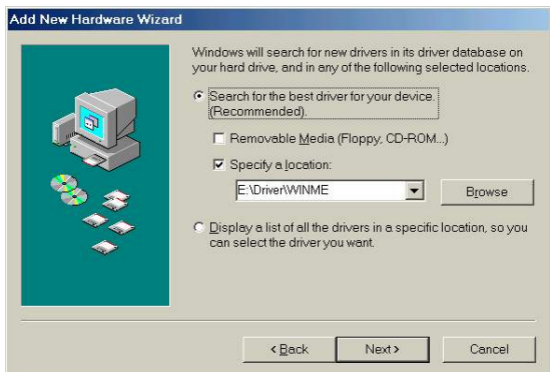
Add New Hardware Wizard

Windows will search for new drivers in its driver database on your hard drive, and in any of the following selected locations.

Search for the best driver for your device. (Recommended).

Removable Media (Floppy, CD-ROM...)

Specify a location:

E:\Driver\WINME

Browse

Display a list of all the drivers in a specific location, so you can select the driver you want.

< Back

Next >

Cancel